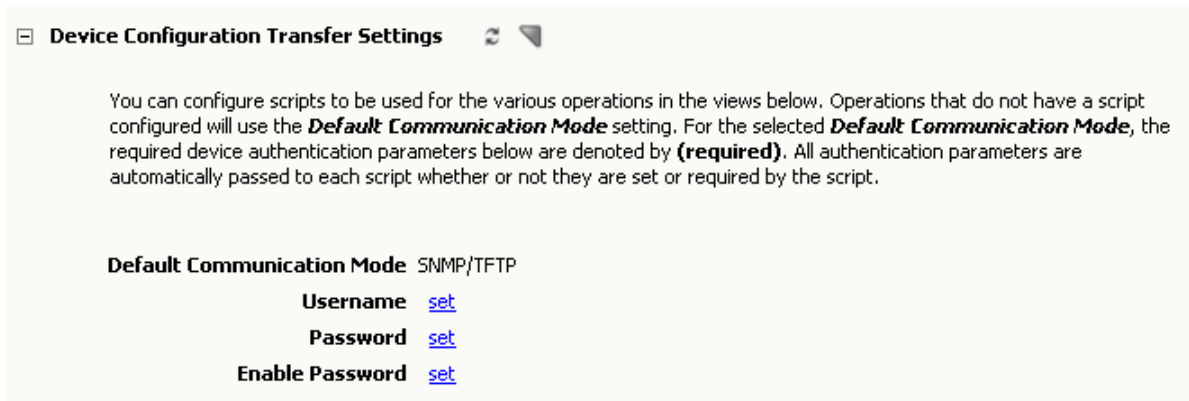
⊟ Device Configuration Transfer Settings

You can configure scripts to be used for the various operations in the views below. Operations that do not have a script configured will use the ***Default Communication Mode*** setting. For the selected ***Default Communication Mode***, the required device authentication parameters below are denoted by **(required)**. All authentication parameters are automatically passed to each script whether or not they are set or required by the script.

**Default Communication Mode** SNMP/TFTP

**Username** set

**Password** set

**Enable Password** set